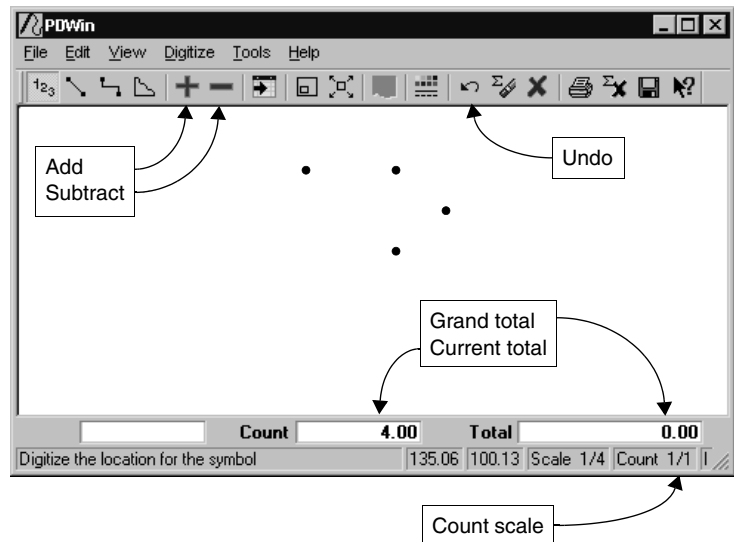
PDWin

File Edit View Digitize Tools Help

$^1 2_3$

Add
Subtract

Undo

Grand total
Current total

Count 4.00 Total 0.00

Digitize the location for the symbol 135.06 100.13 Scale 1/4 Count 1/1

Count scale